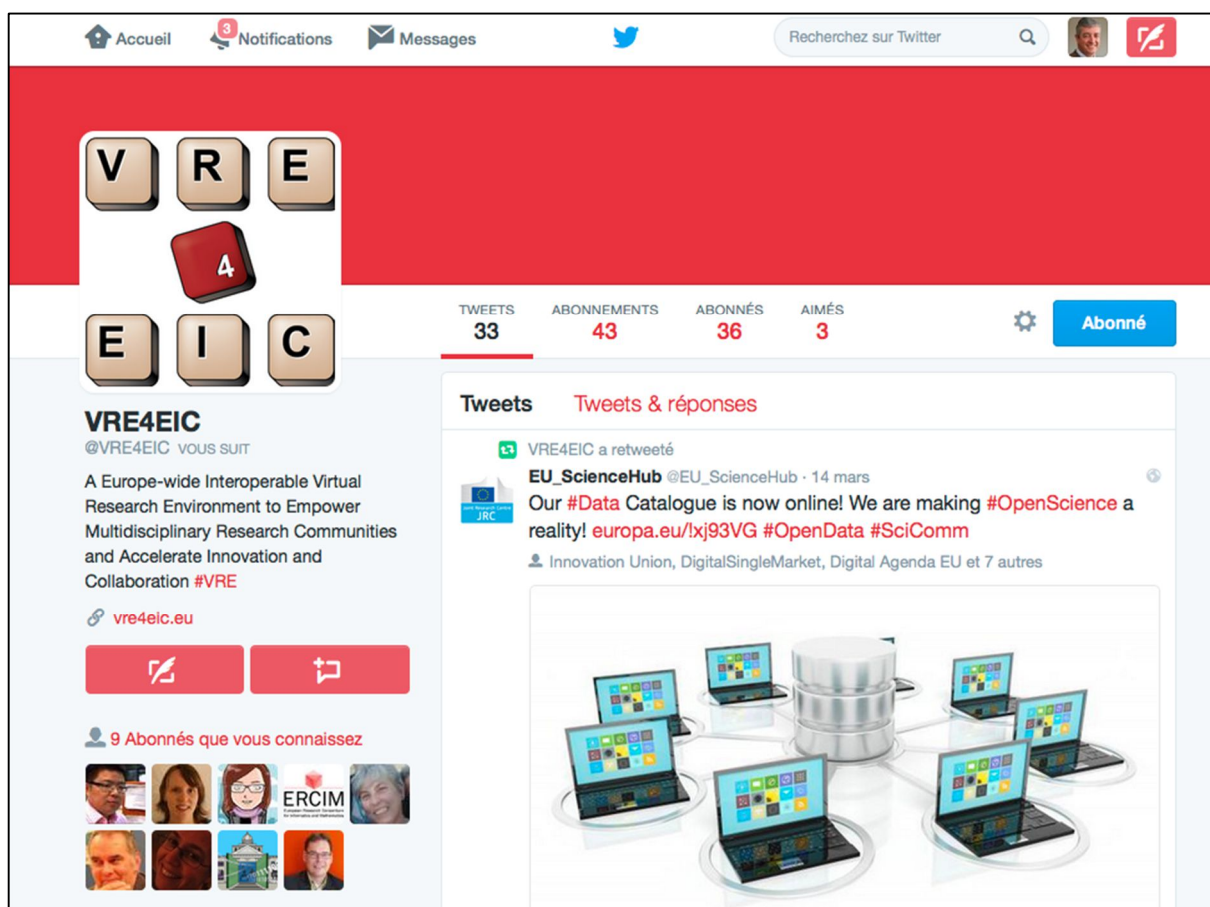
Accueil 3 Notifications Messages Recherchez sur Twitter

V R E
4
E I C

TWEETS 33 ABONNEMENTS 43 ABONNÉS 36 AIMÉS 3

Abonné

VRE4EIC
@VRE4EIC VOUS SUIT

A Europe-wide Interoperable Virtual Research Environment to Empower Multidisciplinary Research Communities and Accelerate Innovation and Collaboration #VRE

vre4eic.eu

9 Abonnés que vous connaissez

ERCIM

Tweets Tweets & réponses

VRE4EIC a retweeté
EU_ScienceHub @EU_ScienceHub · 14 mars
Our #Data Catalogue is now online! We are making #OpenScience a reality! europa.eu/!xj93VG #OpenData #SciComm
Innovation Union, DigitalSingleMarket, Digital Agenda EU et 7 autres

JRC